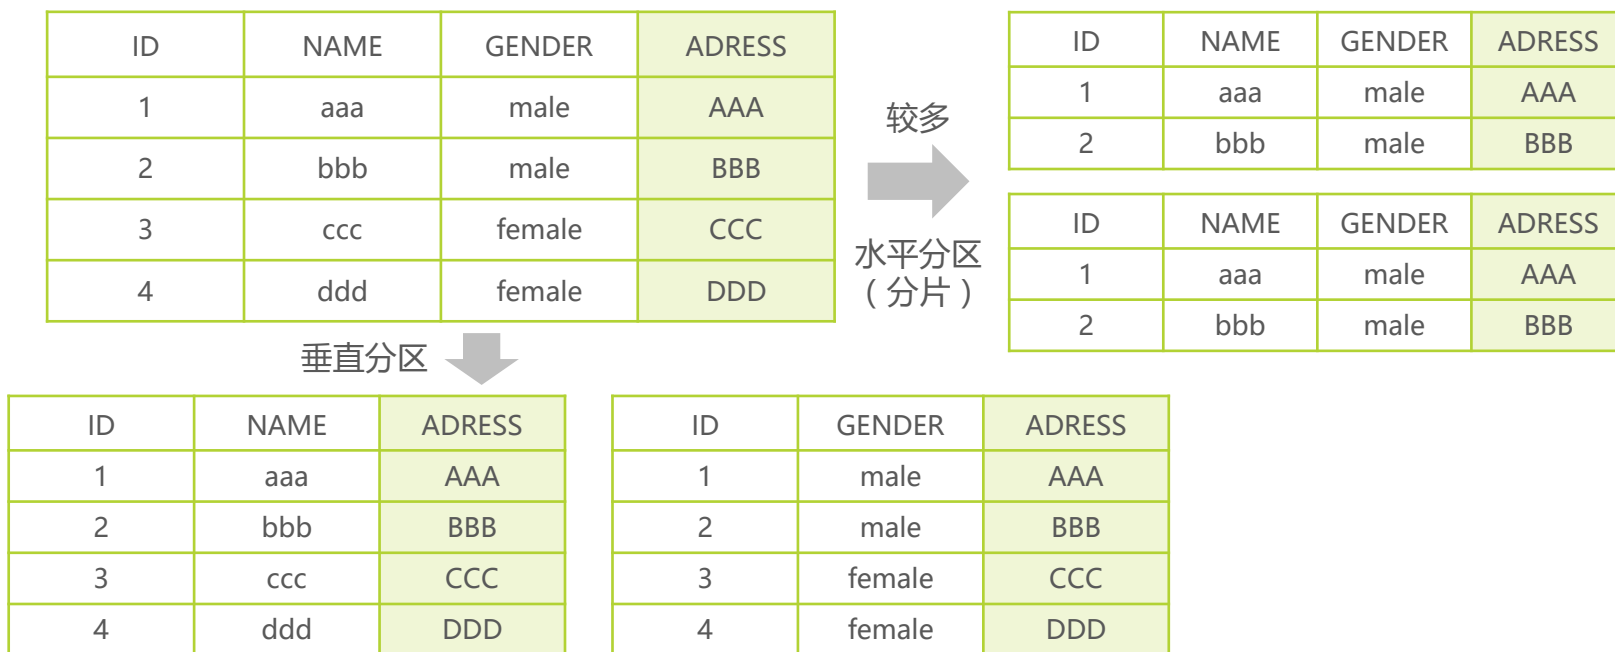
| ID | NAME | GENDER | ADRESS |
|---|---|---|---|
| 1 | aaa | male | AAA |
| 2 | bbb | male | BBB |
| 3 | ccc | female | CCC |
| 4 | ddd | female | DDD |

较多

水平分区
（分片）

| ID | NAME | GENDER | ADRESS |
|---|---|---|---|
| 1 | aaa | male | AAA |
| 2 | bbb | male | BBB |

| ID | NAME | GENDER | ADRESS |
|---|---|---|---|
| 1 | aaa | male | AAA |
| 2 | bbb | male | BBB |

垂直分区

| ID | NAME | ADRESS |
|---|---|---|
| 1 | aaa | AAA |
| 2 | bbb | BBB |
| 3 | ccc | CCC |
| 4 | ddd | DDD |

| ID | GENDER | ADRESS |
|---|---|---|
| 1 | male | AAA |
| 2 | male | BBB |
| 3 | female | CCC |
| 4 | female | DDD |